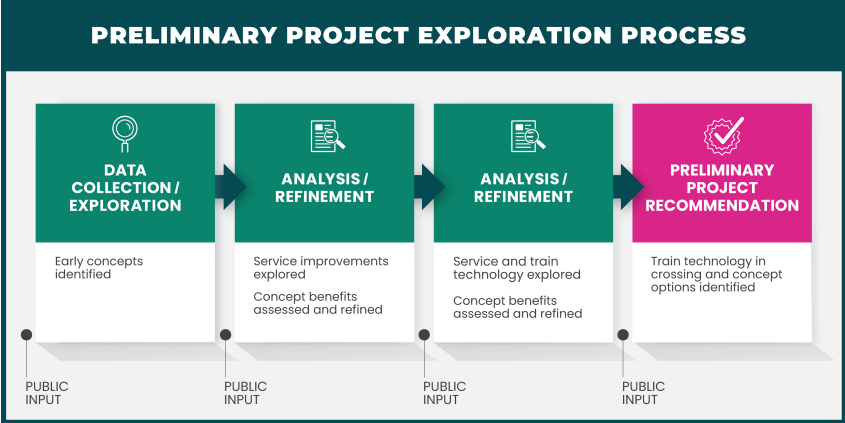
PRELIMINARY PROJECT EXPLORATION PROCESS

DATA COLLECTION / EXPLORATION

Early concepts identified

ANALYSIS / REFINEMENT

Service improvements explored

Concept benefits assessed and refined

ANALYSIS / REFINEMENT

Service and train technology explored

Concept benefits assessed and refined

PRELIMINARY PROJECT RECOMMENDATION

Train technology in crossing and concept options identified

PUBLIC INPUT

PUBLIC INPUT

PUBLIC INPUT

PUBLIC INPUT